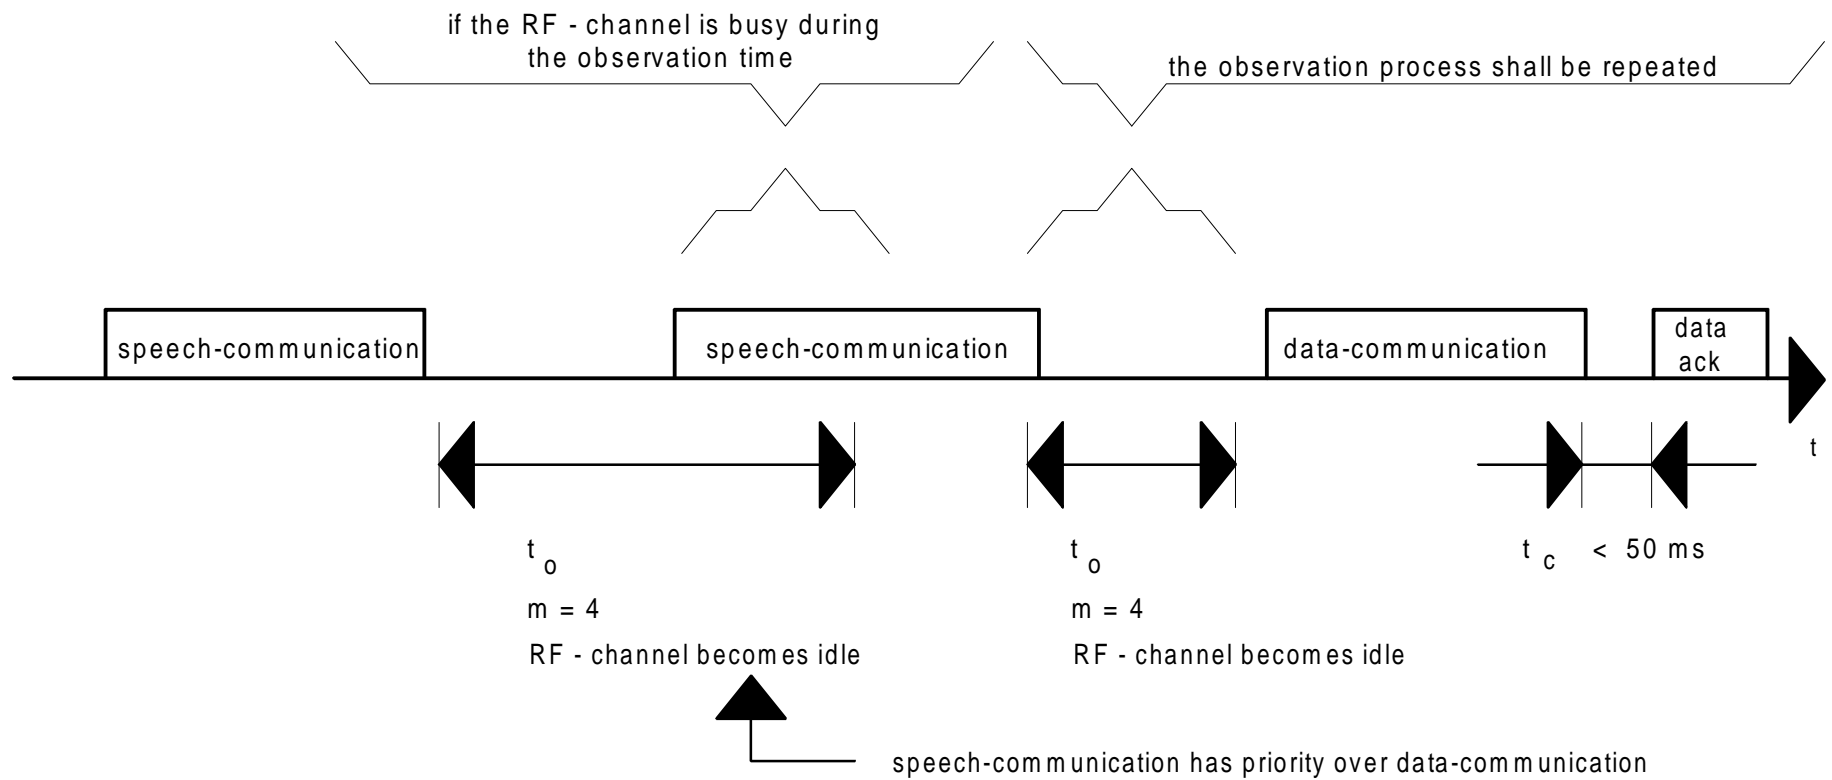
if the RF - channel is busy during the observation time

the observation process shall be repeated

speech-communication

speech-communication

data-communication

data ack

t

$t_o$

m = 4

RF - channel becomes idle

$t_o$

m = 4

RF - channel becomes idle

$t_c$ < 50 ms

speech-communication has priority over data-communication